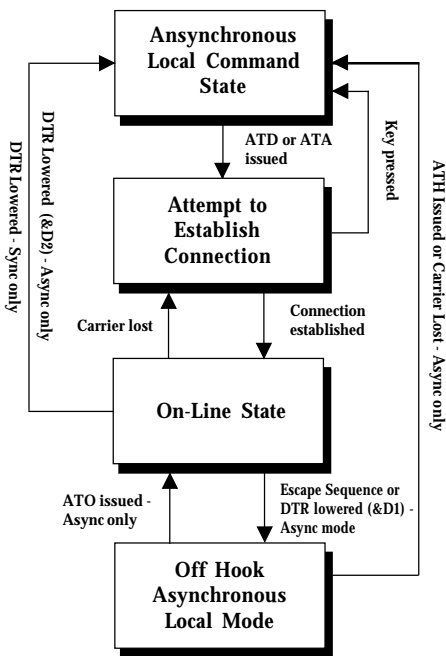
Ansynchronous Local Command State

ATD or ATA issued

Key pressed

Attempt to Establish Connection

Carrier lost

Connection established

On-Line State

ATO issued - Async only

Escape Sequence or DTR lowered (&D1) - Async mode

Off Hook Asynchronous Local Mode

DTR Lowered (&D2) - Async only

DTR Lowered - Sync only

ATH Issued or Carrier Lost - Async only